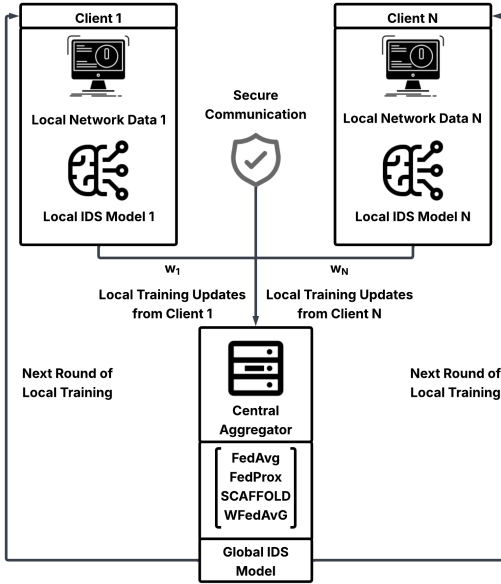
Client 1

Local Network Data 1

Local IDS Model 1

Secure Communication

Client N

Local Network Data N

Local IDS Model N

$w_1$

$w_N$

Local Training Updates from Client 1

Local Training Updates from Client N

Next Round of Local Training

Next Round of Local Training

Central Aggregator

FedAvg
FedProx
SCAFFOLD
WFedAvG

Global IDS Model